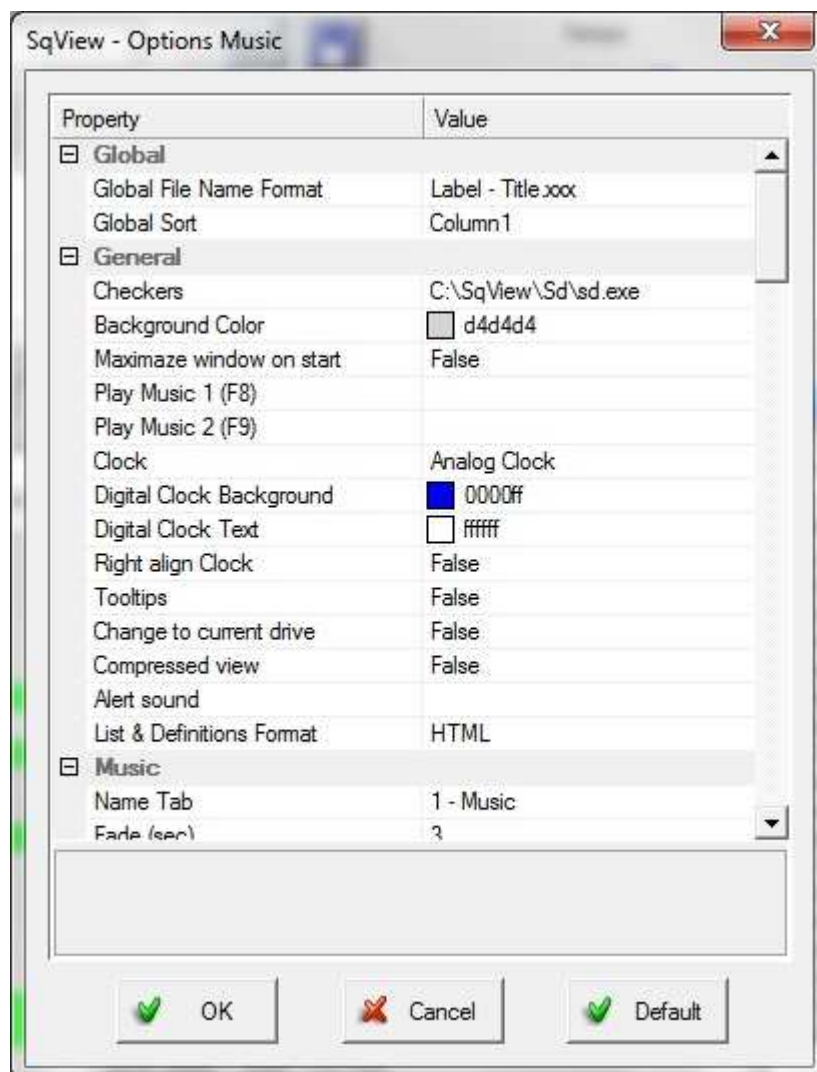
SqView - Options Music

| Property | Value |
|---|---|
| ⊟ Global | |
| Global File Name Format | Label - Title.xxx |
| Global Sort | Column1 |
| ⊟ General | |
| Checkers | C:\SqView\Sd\sd.exe |
| Background Color | d4d4d4 |
| Maximaze window on start | False |
| Play Music 1 (F8) | |
| Play Music 2 (F9) | |
| Clock | Analog Clock |
| Digital Clock Background | 0000ff |
| Digital Clock Text | ffffff |
| Right align Clock | False |
| Tooltips | False |
| Change to current drive | False |
| Compressed view | False |
| Alert sound | |
| List & Definitions Format | HTML |
| ⊟ Music | |
| Name Tab | 1 - Music |
| Fade (sec) | 3 |

OK Cancel Default